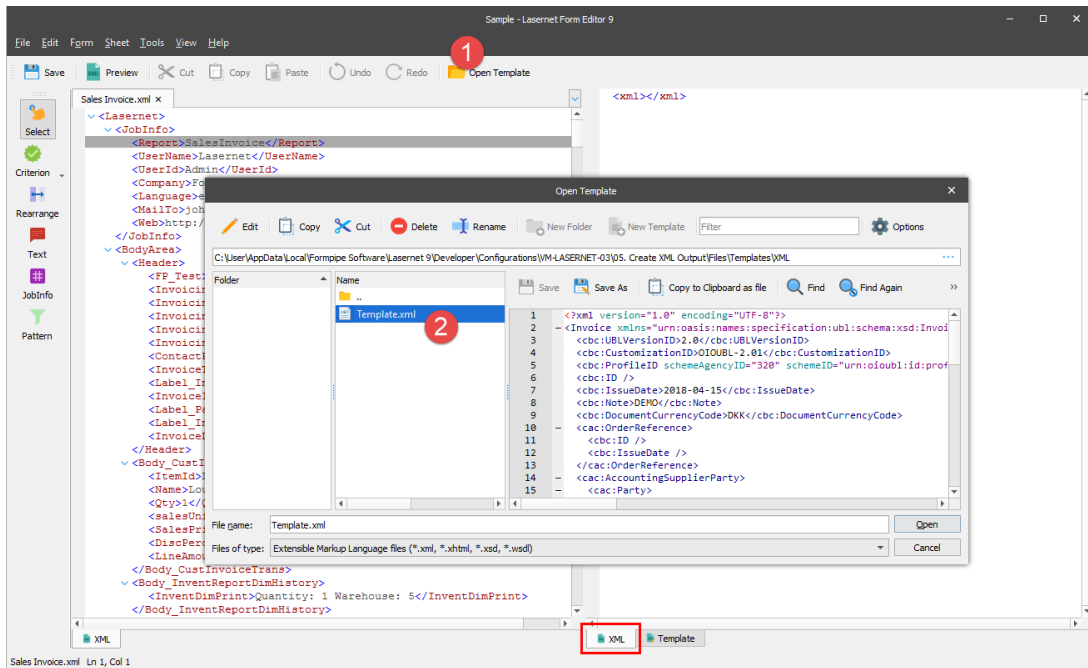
Sample - Lasernet Form Editor 9

File Edit Form Sheet Tools View Help

Save Preview Cut Copy Paste Undo Redo Open Template

1

Select
Criterion
Rearrange
Text
JobInfo
Pattern

Sales Invoice.xml ×

<Lasernet>
<JobInfo>
<Report>SalesInvoice</Report>
<UserName>Lasernet</UserName>
<UserId>Admin</UserId>
<Company>Fo
<Language>e
<MailTo>joh
<Web>http:/
</JobInfo>
<BodyArea>
<Header>
<FP_Test
<Invoici
<Invoici
<Invoici
<Invoici
<Invoici
<Contact
<Invoice
<Label_I
<Invoice
<Label_P
<Label_I
<Invoice
</Header>
<Body_CustI
<ItemId>
<Name>Lo
<Qty>1</
<salesUn
<SalesPr
<DiscPer
<LineAmo
</Body_CustInvoiceTrans>
<Body_InventReportDimHistory>
<InventDimPrint>Quantity: 1 Warehouse: 5</InventDimPrint>
</Body_InventReportDimHistory>

<xml></xml>

Open Template

Edit Copy Cut Delete Rename New Folder New Template Filter Options

C:\User\AppData\Local\Formpipe Software\Lasernet 9\Developer\Configurations\VM-LASERNET-03\05. Create XML Output\Files\Templates\XML

Folder

Name
..
Template.xml

2

Save Save As Copy to Clipboard as file Find Find Again

1 <?xml version="1.0" encoding="UTF-8"?>
2 <Invoice xmlns="urn:oasis:names:specification:ubl:schema:xsd:Invoi
3 <cbc:UBLVersionID>2.0</cbc:UBLVersionID>
4 <cbc:CustomizationID>OIOUBL-2.01</cbc:CustomizationID>
5 <cbc:ProfileID schemeAgencyID="320" schemeID="urn:oioubl:id:prof
6 <cbc:ID />
7 <cbc:IssueDate>2018-04-15</cbc:IssueDate>
8 <cbc:Note>DEMO</cbc:Note>
9 <cbc:DocumentCurrencyCode>DKK</cbc:DocumentCurrencyCode>
10 <cac:OrderReference>
11 <cbc:ID />
12 <cbc:IssueDate />
13 </cac:OrderReference>
14 <cac:AccountingSupplierParty>
15 <cac:Party>

File name: Template.xml Open
Files of type: Extensible Markup Language files (*.xml, *.xhtml, *.xsd, *.wsdl) Cancel

XML
XML Template

Sales Invoice.xml Ln 1, Col 1